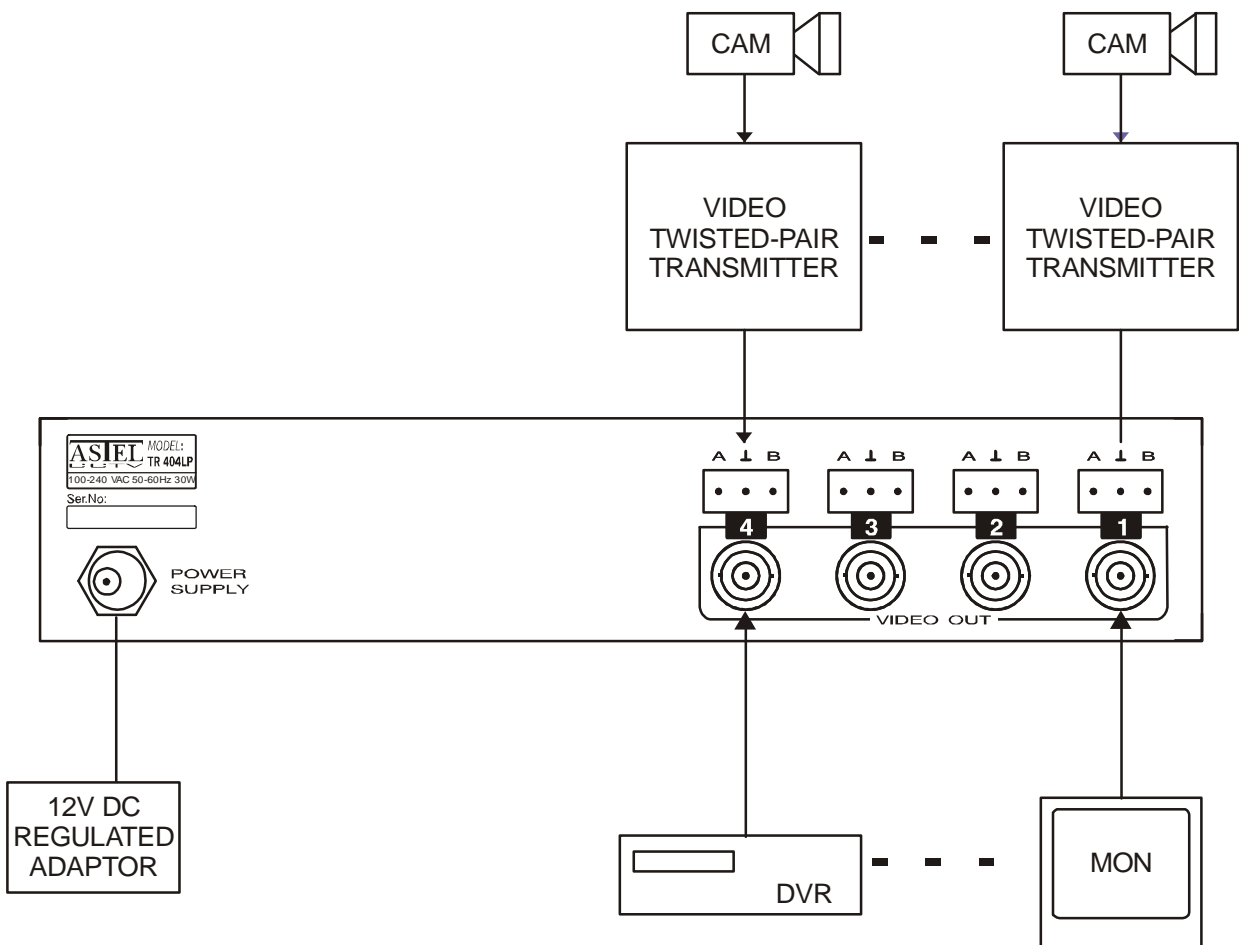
CAM

CAM

VIDEO TWISTED-PAIR TRANSMITTER

VIDEO TWISTED-PAIR TRANSMITTER

ASTEL CCTV MODEL: TR 404LP
100-240 VAC 50-60Hz 30W
Ser.No:

POWER SUPPLY

A ⊥ B
4
A ⊥ B
3
A ⊥ B
2
A ⊥ B
1

VIDEO OUT

12V DC REGULATED ADAPTOR

DVR

MON